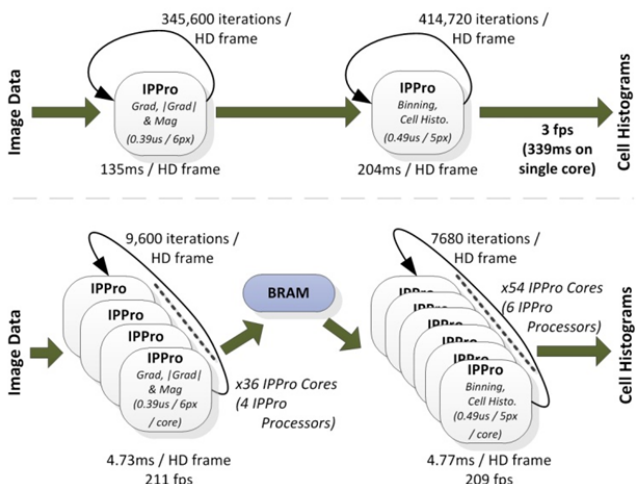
345,600 iterations / HD frame

414,720 iterations / HD frame

Image Data

IPPro
Grad, |Grad| & Mag
(0.39us / 6px)

IPPro
Binning, Cell Histo.
(0.49us / 5px)

Cell Histograms

135ms / HD frame

204ms / HD frame

3 fps
(339ms on single core)

9,600 iterations / HD frame

7680 iterations / HD frame

BRAM

Image Data

IPPro
IPPro
IPPro
IPPro
Grad, |Grad| & Mag
(0.39us / 6px / core)

x36 IPPro Cores
(4 IPPro Processors)

IPPro
IPPro
IPPro
IPPro
IPPro
IPPro
Binning, Cell Histo.
(0.49us / 5px / core)

x54 IPPro Cores
(6 IPPro Processors)

Cell Histograms

4.73ms / HD frame
211 fps

4.77ms / HD frame
209 fps